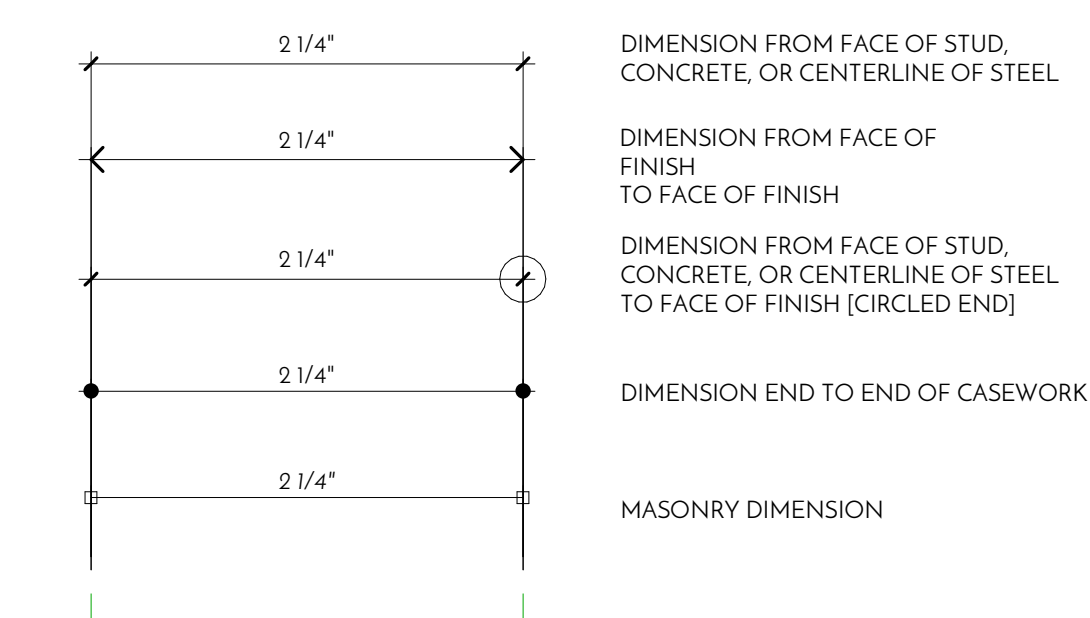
2 1/4"

DIMENSION FROM FACE OF STUD, CONCRETE, OR CENTERLINE OF STEEL

2 1/4"

DIMENSION FROM FACE OF FINISH
TO FACE OF FINISH

2 1/4"

DIMENSION FROM FACE OF STUD, CONCRETE, OR CENTERLINE OF STEEL TO FACE OF FINISH [CIRCLED END]

2 1/4"

DIMENSION END TO END OF CASEWORK

2 1/4"

MASONRY DIMENSION